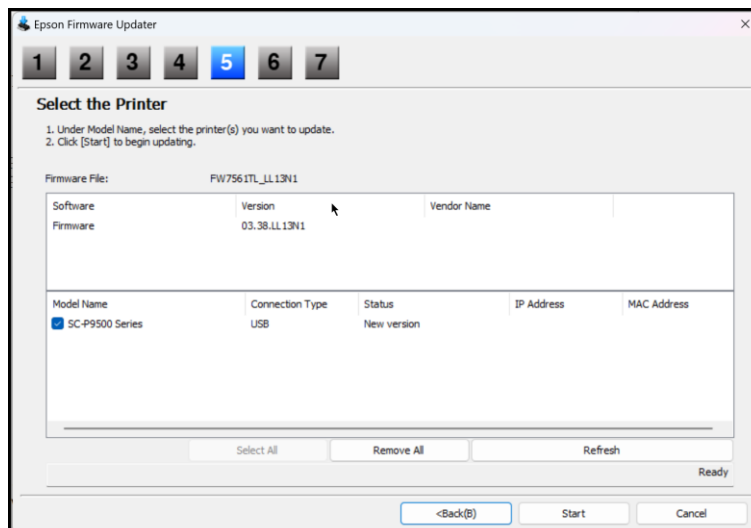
Epson Firmware Updater

1 2 3 4 5 6 7

Select the Printer

1. Under Model Name, select the printer(s) you want to update.
2. Click [Start] to begin updating.

Firmware File: FW7561TL_LL13N1

| Software | Version | Vendor Name |
|---|---|---|
| Firmware | 03.38.LL13N1 | |

| Model Name | Connection Type | Status | IP Address | MAC Address |
|---|---|---|---|---|
| SC-P9500 Series | USB | New version | | |

Select All | Remove All | Refresh

Ready

<Back(B) | Start | Cancel